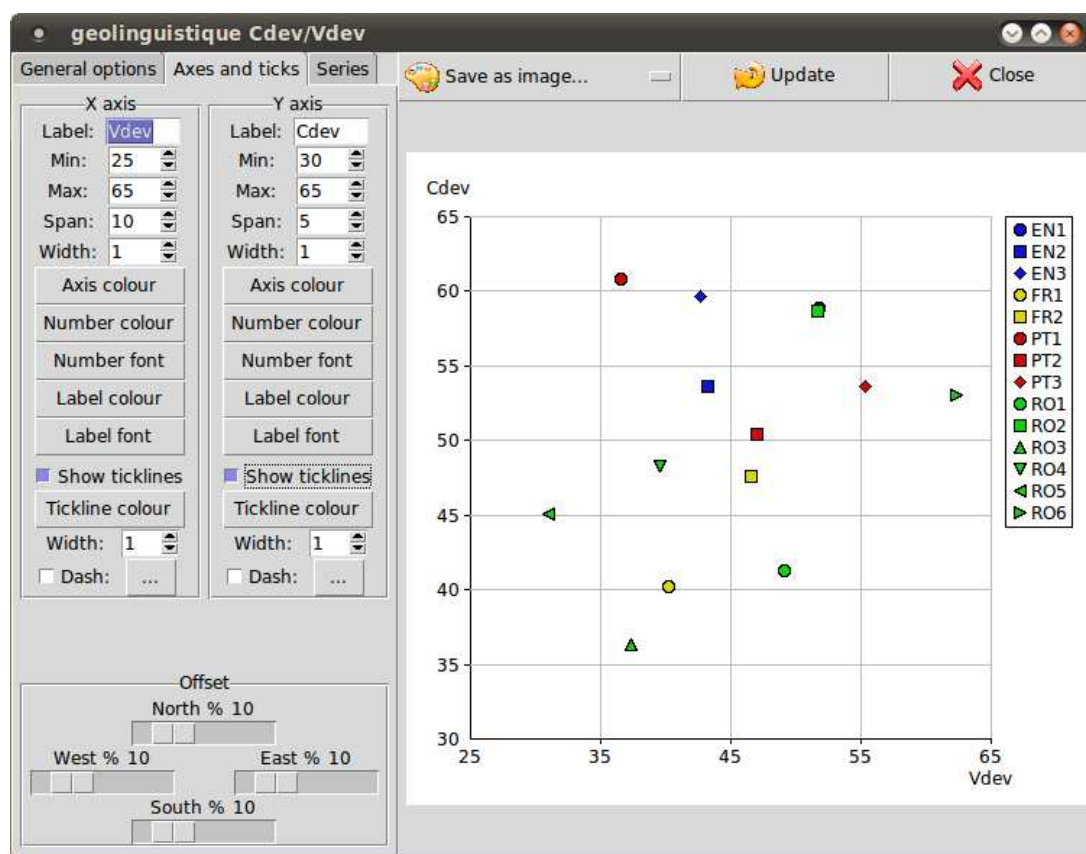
geolinguistique Cdev/Vdev

General options | Axes and ticks | Series

Save as image... | Update | Close

X axis
Label: Vdev
Min: 25
Max: 65
Span: 10
Width: 1
Axis colour
Number colour
Number font
Label colour
Label font
Show ticklines
Tickline colour
Width: 1
Dash: ...

Y axis
Label: Cdev
Min: 30
Max: 65
Span: 5
Width: 1
Axis colour
Number colour
Number font
Label colour
Label font
Show ticklines
Tickline colour
Width: 1
Dash: ...

Offset
North % 10
West % 10
East % 10
South % 10

Cdev
65
60
55
50
45
40
35
30
25
35
45
55
65
Vdev

EN1
EN2
EN3
FR1
FR2
PT1
PT2
PT3
RO1
RO2
RO3
RO4
RO5
RO6